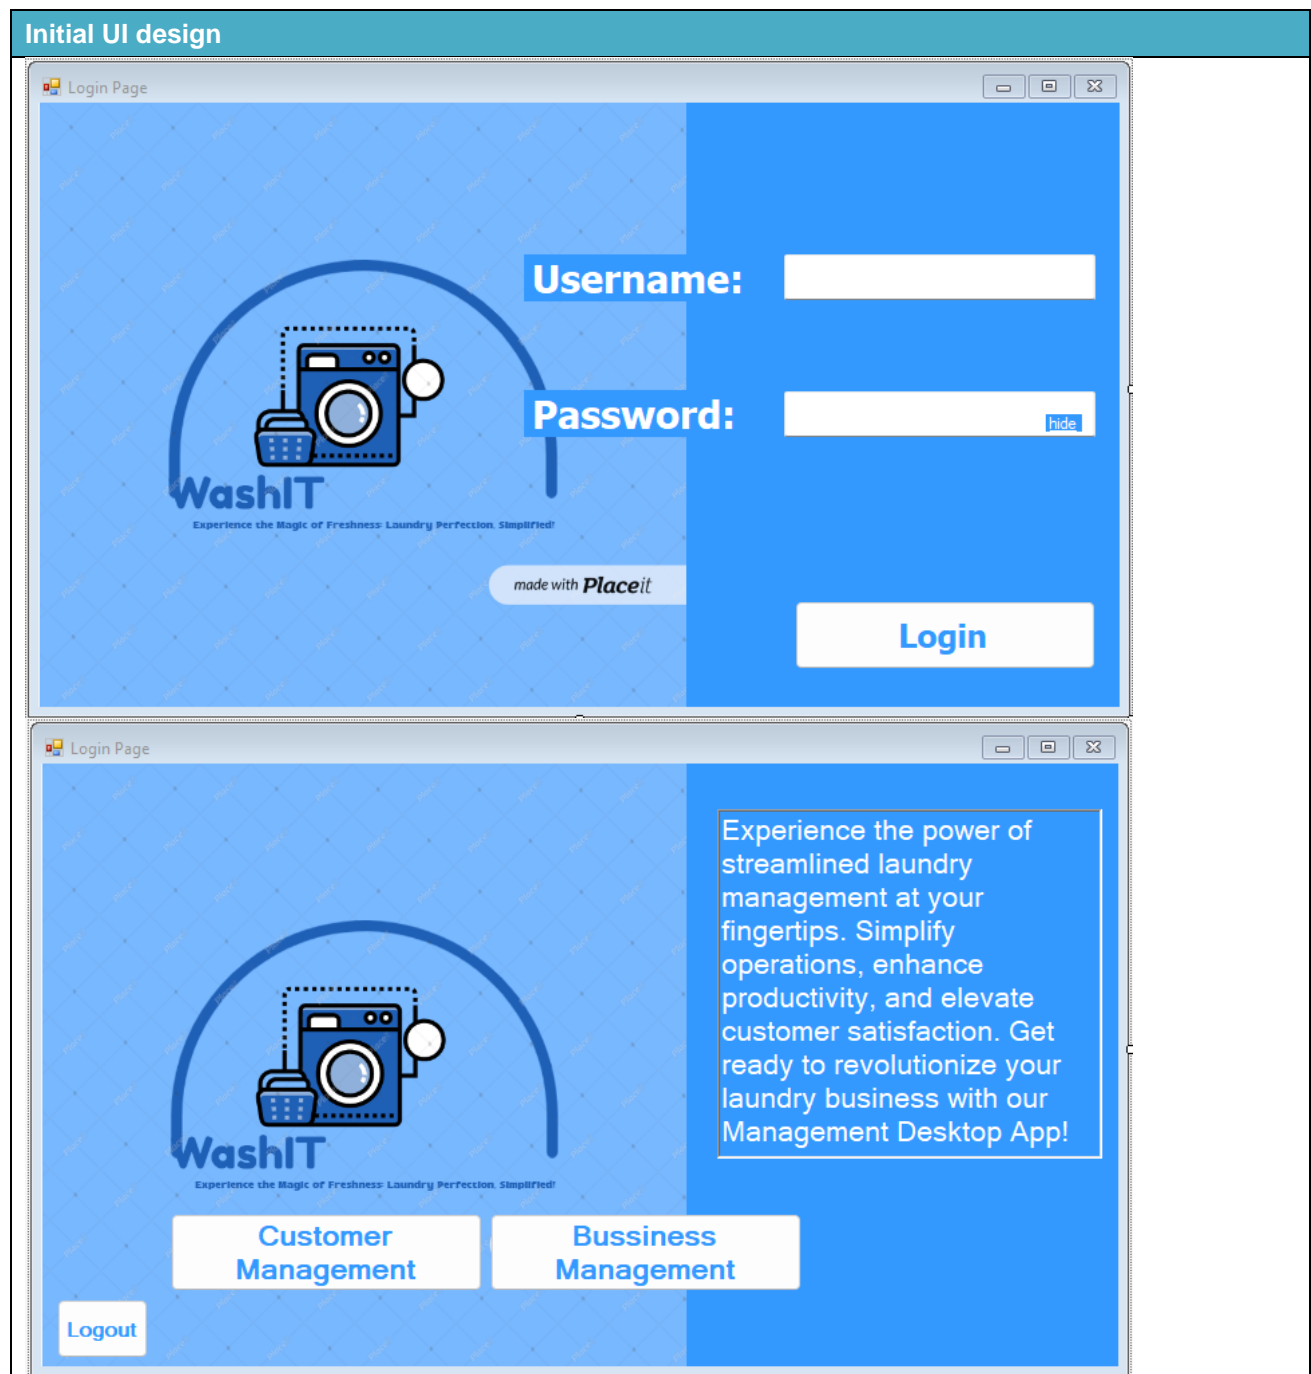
Initial UI design

Login Page

Username:

Password:

hide

WashIT

Experience the Magic of Freshness: Laundry Perfection, Simplified!

made with Placeit

Login

Login Page

Experience the power of streamlined laundry management at your fingertips. Simplify operations, enhance productivity, and elevate customer satisfaction. Get ready to revolutionize your laundry business with our Management Desktop App!

WashIT

Experience the Magic of Freshness: Laundry Perfection, Simplified!

Customer Management

Bussiness Management

Logout